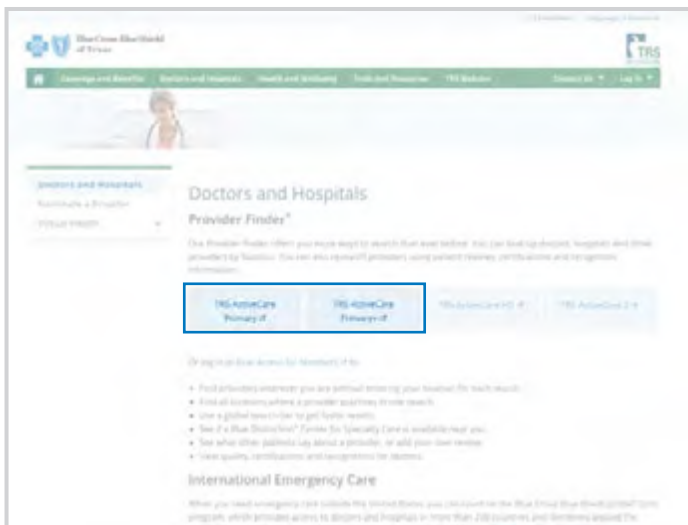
BlueCross BlueShield of Texas

TRS

Coverage and Benefits Doctors and Hospitals Health and Wellbeing Tools and Resources TRS Website Contact Us Log In

Doctors and Hospitals
Nominate a Provider
Virtual Health

Doctors and Hospitals

Provider Finder®

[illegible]

TRS-ActiveCare Primary
TRS-ActiveCare Primary+
TRS-ActiveCare HD
TRS-ActiveCare 2

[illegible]

International Emergency Care

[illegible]